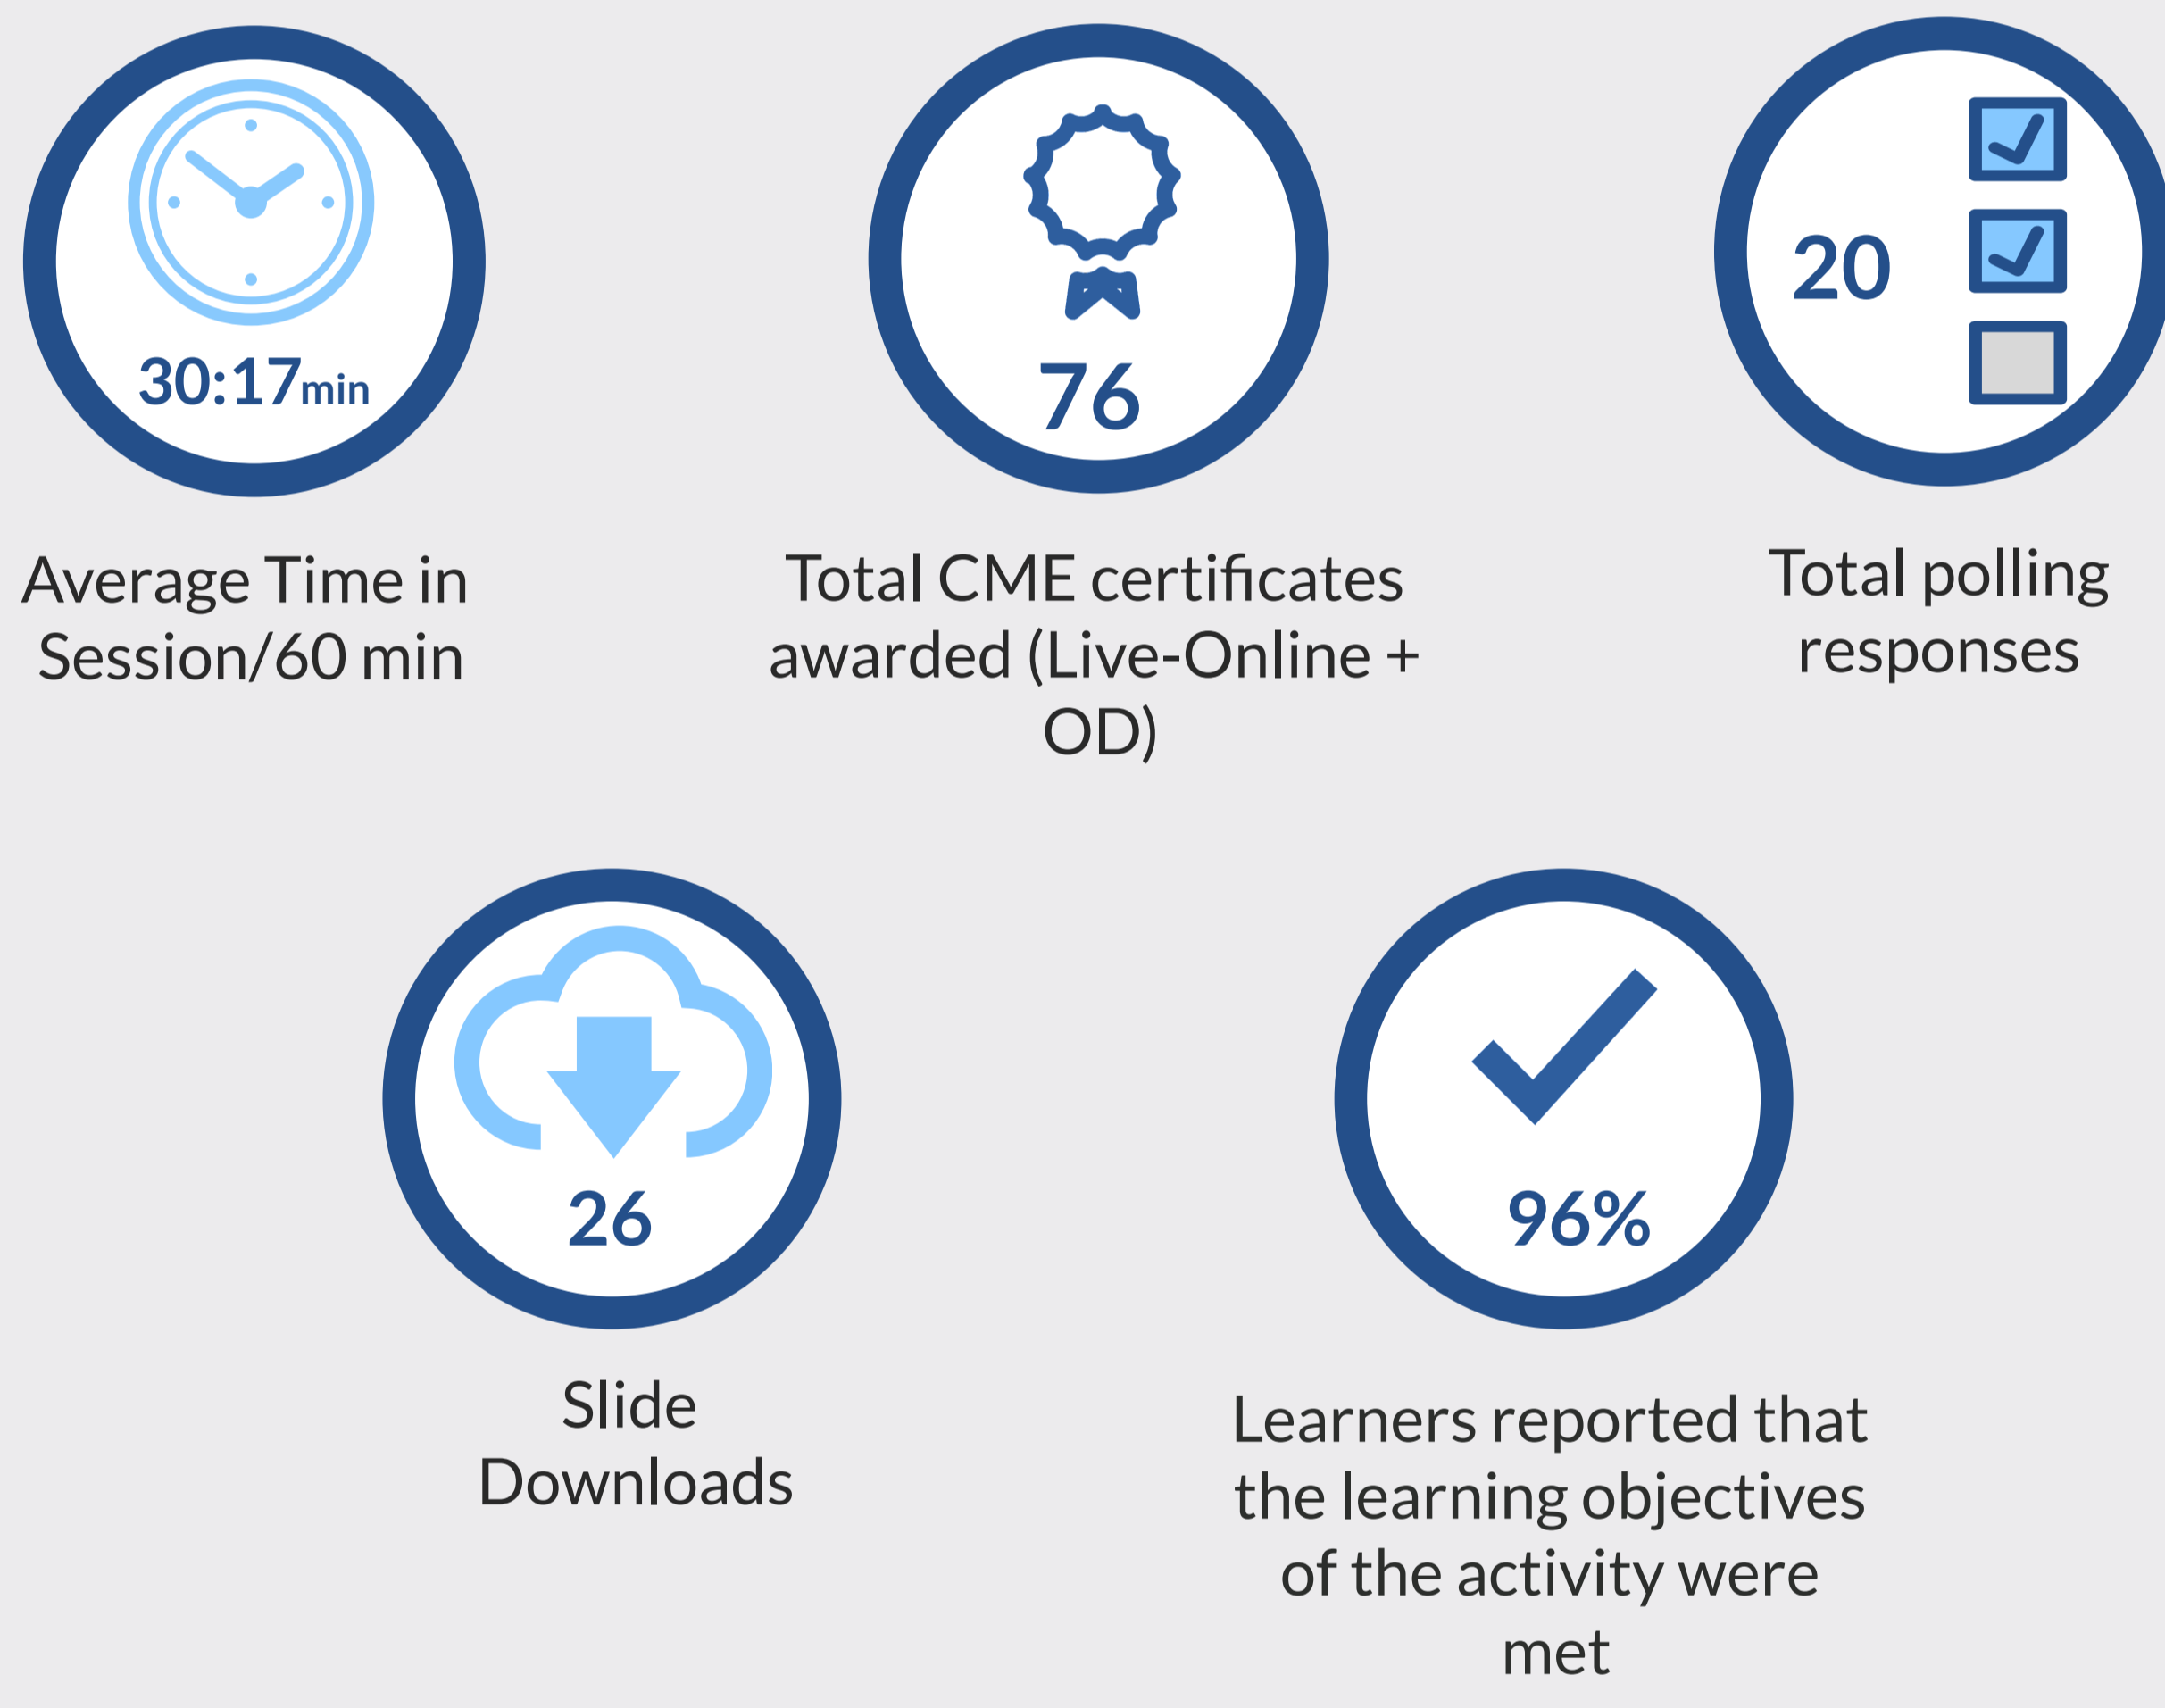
30:17min

Average Time in Session/60 min

76

Total CME certificates awarded (Live-Online + OD)

20

Total polling responses

26

Slide Downloads

96%

Learners reported that the learning objectives of the activity were met